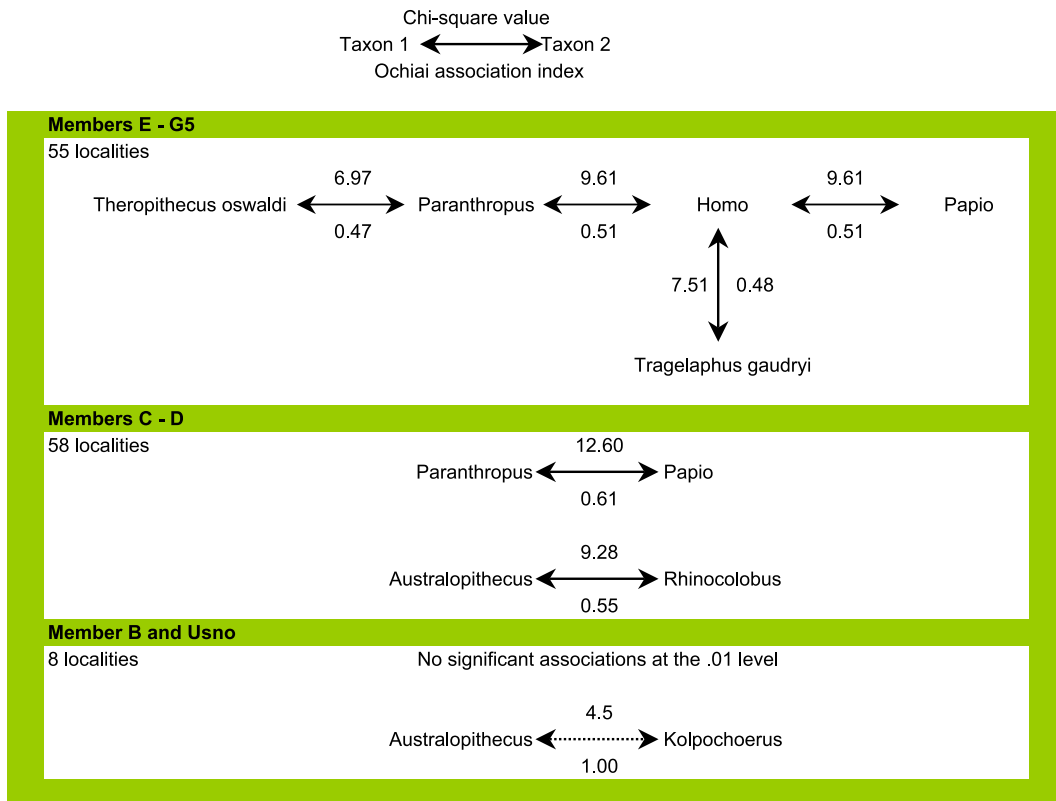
Chi-square value
Taxon 1 Taxon 2
Ochiai association index

Members E - G5
55 localities

6.97
Theropithecus oswaldi Paranthropus
0.47

9.61
Paranthropus Homo
0.51

9.61
Homo Papio
0.51

7.51 0.48

Tragelaphus gaudryi

Members C - D
58 localities

12.60
Paranthropus Papio
0.61

9.28
Australopithecus Rhinocolobus
0.55

Member B and Usno
8 localities

No significant associations at the .01 level

4.5
Australopithecus Kolpochoerus
1.00